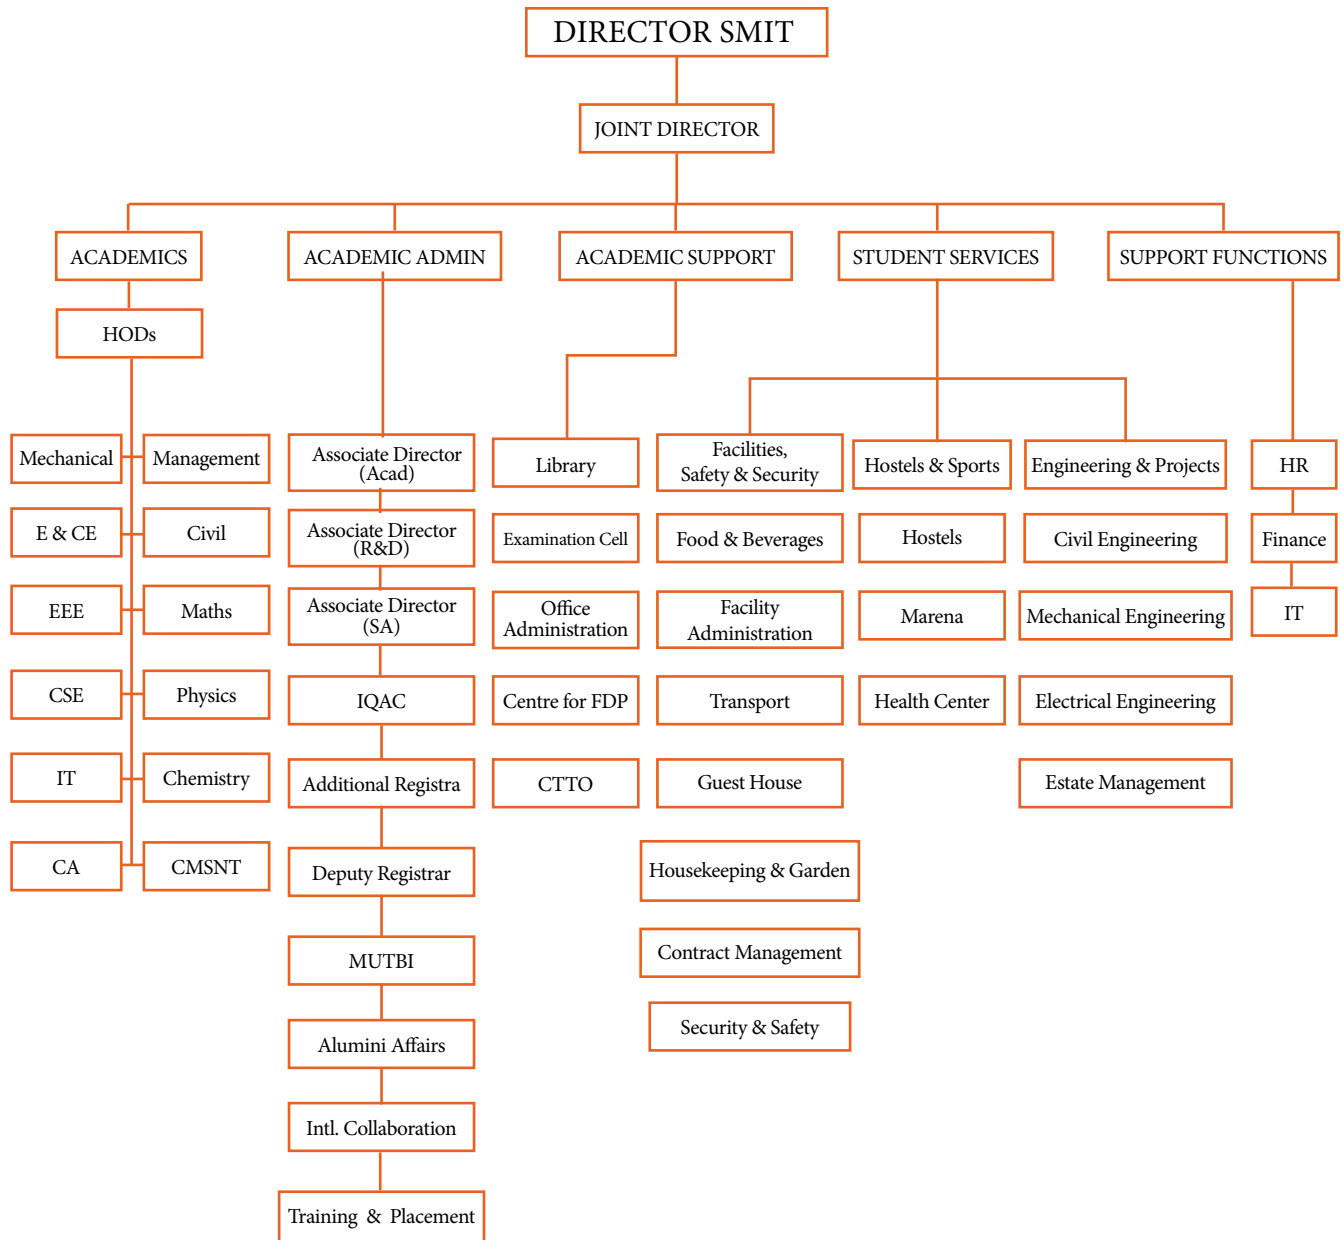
DIRECTOR SMIT

JOINT DIRECTOR

ACADEMICS

ACADEMIC ADMIN

ACADEMIC SUPPORT

STUDENT SERVICES

SUPPORT FUNCTIONS

HODs

Mechanical
Management
E & CE
Civil
EEE
Maths
CSE
Physics
IT
Chemistry
CA
CMSNT

Associate Director (Acad)
Associate Director (R&D)
Associate Director (SA)
IQAC
Additional Registra
Deputy Registrar
MUTBI
Alumini Affairs
Intl. Collaboration
Training & Placement

Library
Examination Cell
Office Administration
Centre for FDP
CTTO

Facilities, Safety & Security
Food & Beverages
Facility Administration
Transport
Guest House
Housekeeping & Garden
Contract Management
Security & Safety

Hostels & Sports
Hostels
Marena
Health Center

Engineering & Projects
Civil Engineering
Mechanical Engineering
Electrical Engineering
Estate Management

HR
Finance
IT